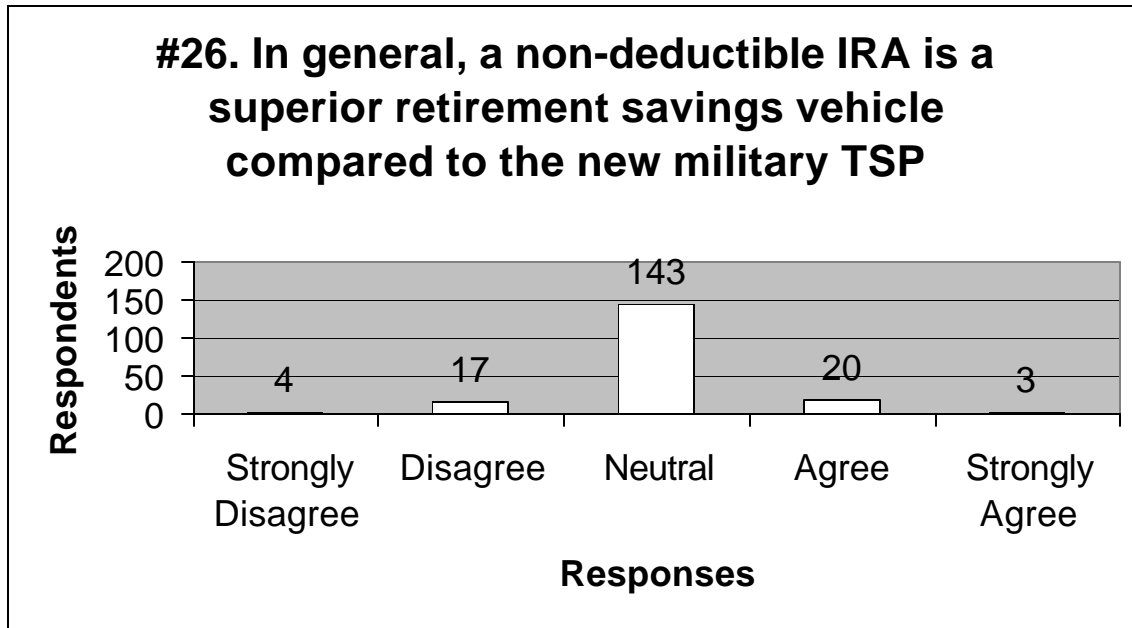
#26. In general, a non-deductible IRA is a superior retirement savings vehicle compared to the new military TSP

Respondents

200
150
100
50
0

4
17
143
20
3

Strongly Disagree
Disagree
Neutral
Agree
Strongly Agree

Responses